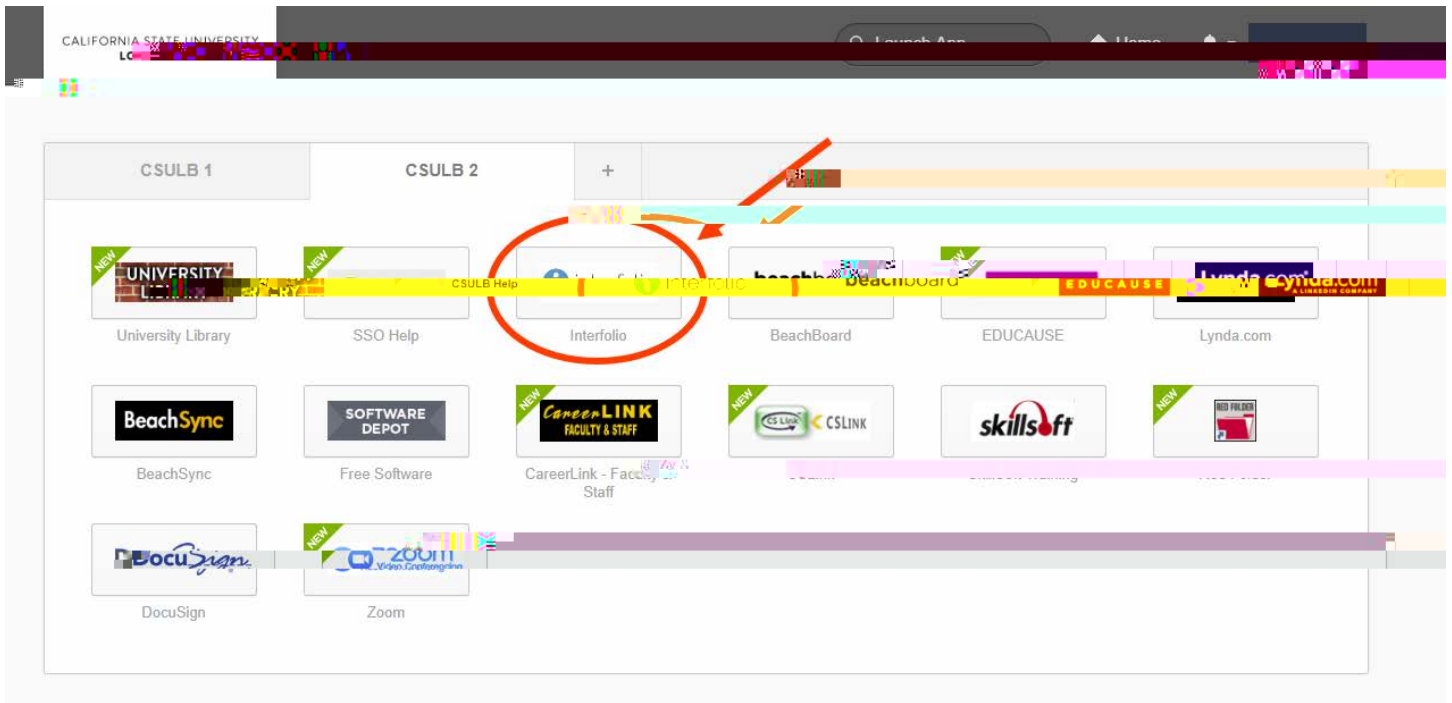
CALIFORNIA STATE UNIVERSITY
LO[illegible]

Launch App
Home

CSULB 1
CSULB 2
+

NEW
UNIVERSITY LIBRARY
University Library

NEW
CSULB Help
SSO Help

interfolio
Interfolio

beachboard
BeachBoard

NEW
EDUCAUSE
EDUCAUSE

Lynda.com
A LINKEDIN COMPANY
Lynda.com

BeachSync
BeachSync

SOFTWARE DEPOT
Free Software

NEW
CareerLINK FACULTY & STAFF
CareerLink - Faculty & Staff

NEW
CS Link CSLINK
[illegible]

skillsoft
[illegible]

NEW
RED FOLDER
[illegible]

DocuSign
DocuSign

NEW
zoom Video Conferencing
Zoom